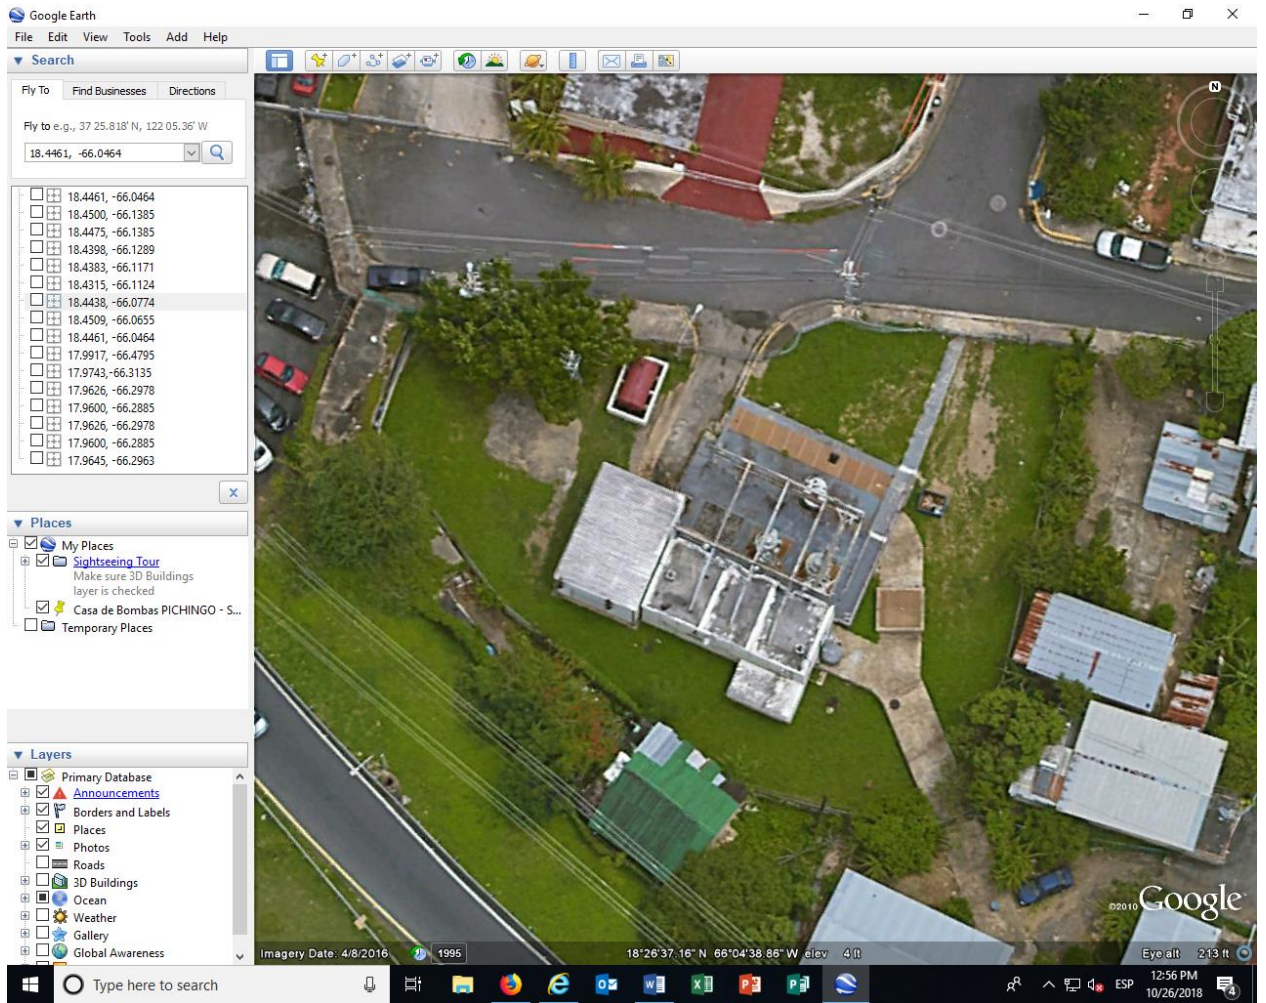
Google Earth

File Edit View Tools Add Help

Search

Fly To | Find Businesses | Directions

Fly to e.g., 37 25.818' N, 122 05.36' W

18.4461, -66.0464

18.4461, -66.0464
18.4500, -66.1385
18.4475, -66.1385
18.4398, -66.1289
18.4383, -66.1171
18.4315, -66.1124
18.4438, -66.0774
18.4509, -66.0655
18.4461, -66.0464
17.9917, -66.4795
17.9743,-66.3135
17.9626, -66.2978
17.9600, -66.2885
17.9626, -66.2978
17.9600, -66.2885
17.9645, -66.2963

Places

My Places
Sightseeing Tour
Make sure 3D Buildings layer is checked
Casa de Bombas PICHINGO - S...
Temporary Places

Layers

Primary Database
Announcements
Borders and Labels
Places
Photos
Roads
3D Buildings
Ocean
Weather
Gallery
Global Awareness

N

Imagery Date: 4/8/2016 1995 18°26'37.16" N 66°04'38.86" W elev 4 ft Eye alt 213 ft

©2010 Google

Type here to search

ESP 12:56 PM 10/26/2018 4